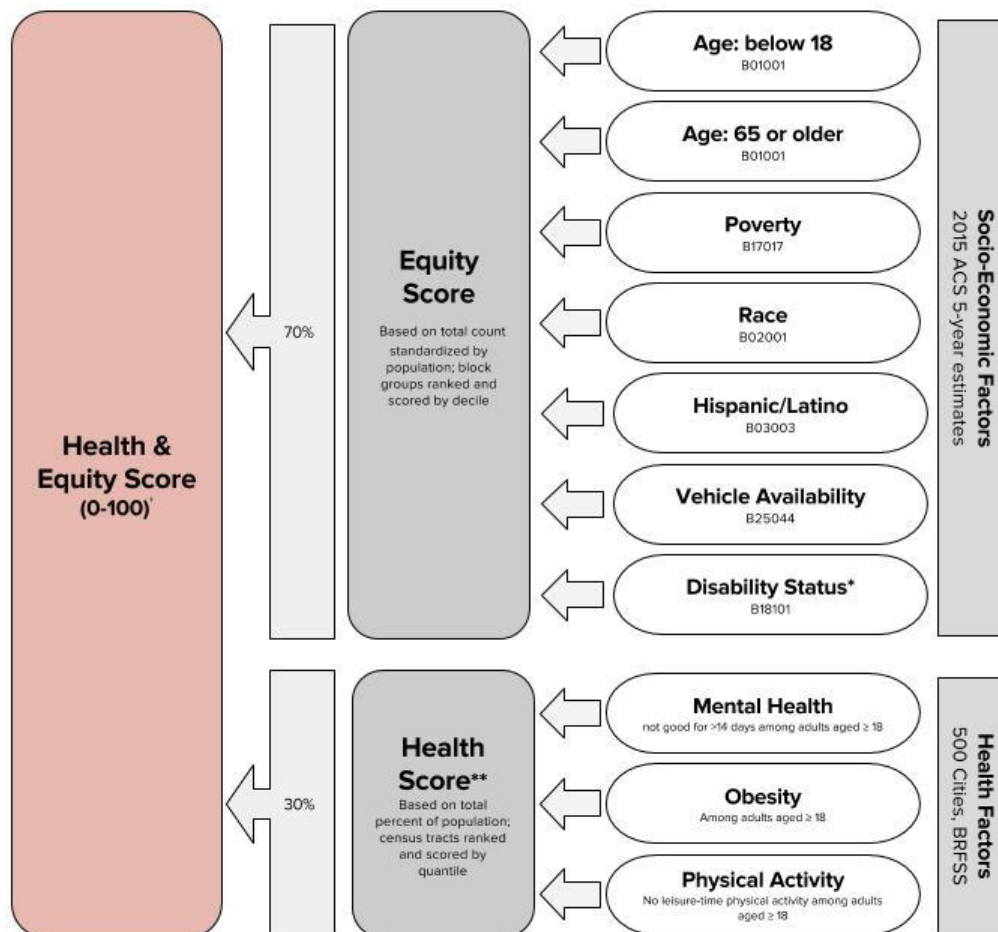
Health & Equity Score (0-100)†

70%

Equity Score

Based on total count standardized by population; block groups ranked and scored by decile

Age: below 18
B01001

Age: 65 or older
B01001

Poverty
B17017

Race
B02001

Hispanic/Latino
B03003

Vehicle Availability
B25044

Disability Status*
B18101

Socio-Economic Factors
2015 ACS 5-year estimates

30%

Health Score**

Based on total percent of population; census tracts ranked and scored by quantile

Mental Health
not good for >14 days among adults aged ≥ 18

Obesity
Among adults aged ≥ 18

Physical Activity
No leisure-time physical activity among adults aged ≥ 18

Health Factors
500 Cities, BRFSS